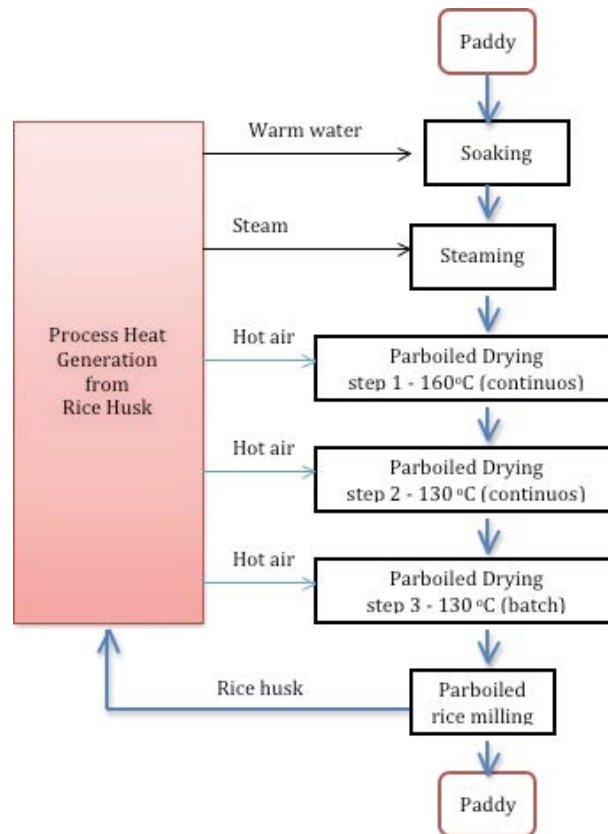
Paddy

Warm water

Soaking

Steam

Steaming

Process Heat Generation from Rice Husk

Hot air

Parboiled Drying step 1 - 160°C (continuos)

Hot air

Parboiled Drying step 2 - 130 °C (continuos)

Hot air

Parboiled Drying step 3 - 130 °C (batch)

Rice husk

Parboiled rice milling

Paddy